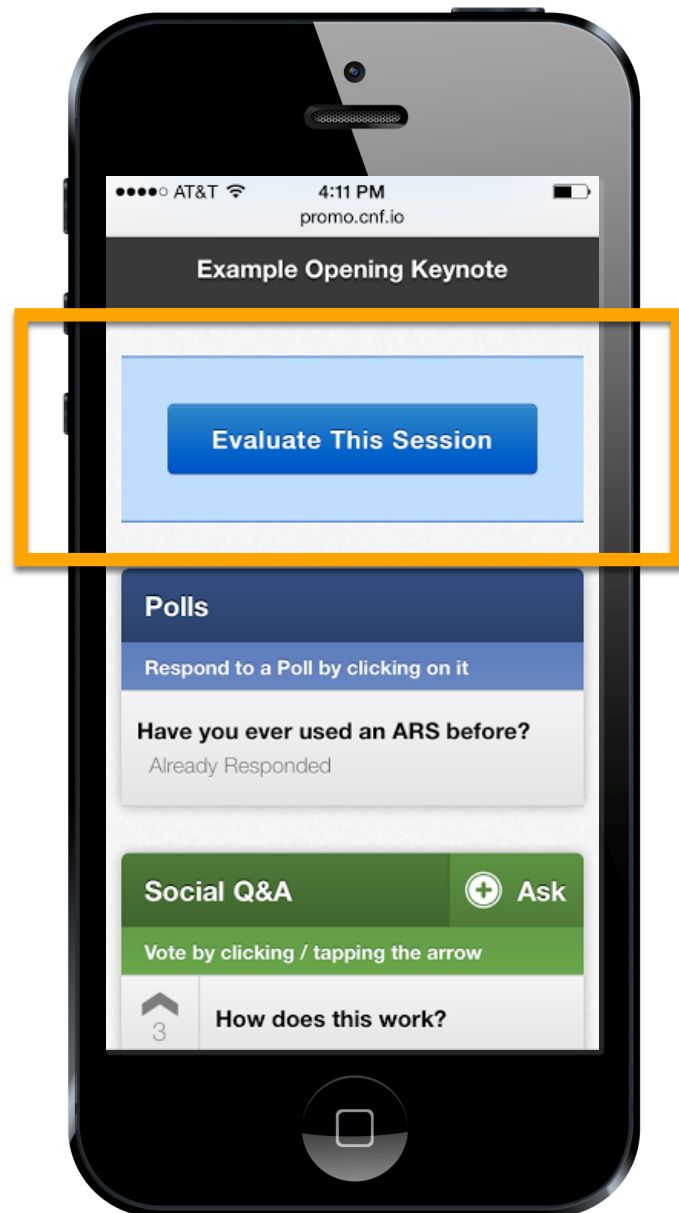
●●●●○ AT&T 4:11 PM
promo.cnf.io

Example Opening Keynote

Evaluate This Session

Polls

Respond to a Poll by clicking on it

Have you ever used an ARS before?
Already Responded

Social Q&A

Ask

Vote by clicking / tapping the arrow

3

How does this work?